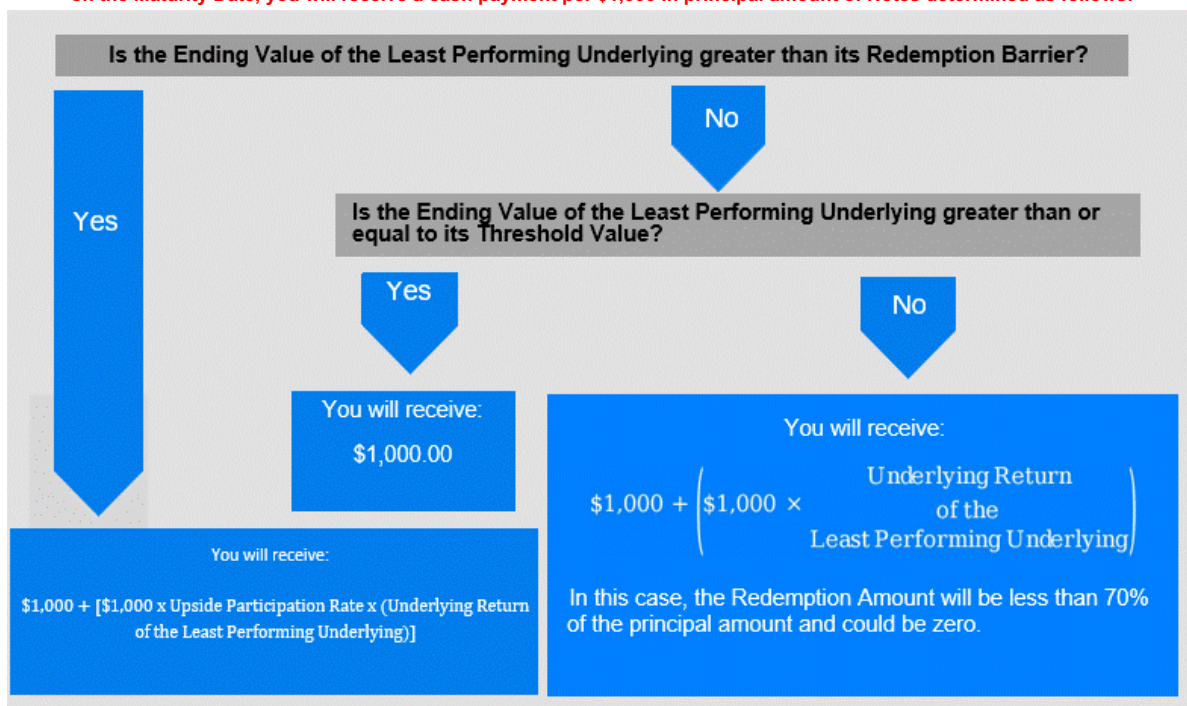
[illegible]

Is the Ending Value of the Least Performing Underlying greater than its Redemption Barrier?

Yes

No

Is the Ending Value of the Least Performing Underlying greater than or equal to its Threshold Value?

Yes

No

You will receive:

$1,000.00

You will receive:

$\$1{,}000 + \left(\$1{,}000 \times \text{Underlying Return of the Least Performing Underlying}\right)$

In this case, the Redemption Amount will be less than 70% of the principal amount and could be zero.

You will receive:

$1,000 + [$1,000 x Upside Participation Rate x (Underlying Return of the Least Performing Underlying)]